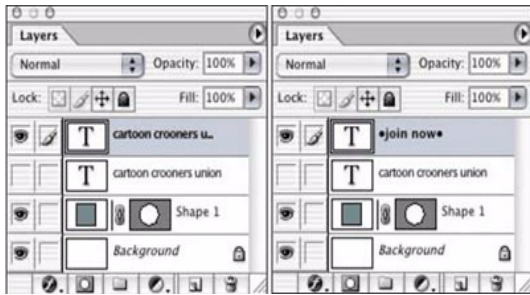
Layers
Normal
Opacity: 100%
Lock:
Fill: 100%
cartoon crooners u...
cartoon crooners union
Shape 1
Background

Layers
Normal
Opacity: 100%
Lock:
Fill: 100%
•join now•
cartoon crooners union
Shape 1
Background